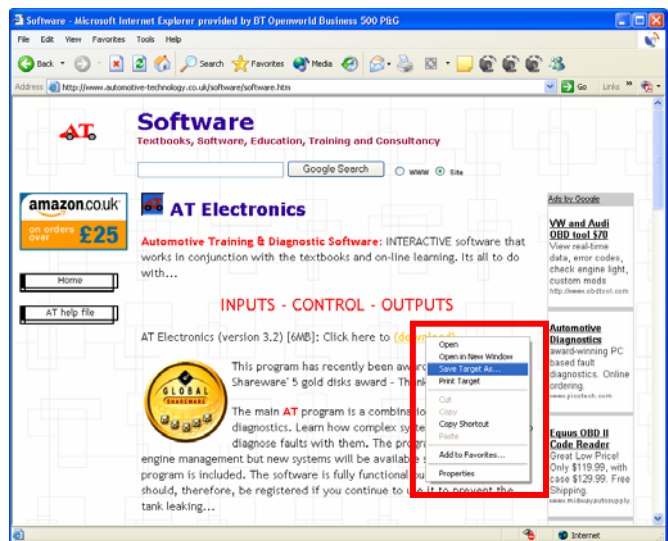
Software - Microsoft Internet Explorer provided by BT Openworld Business 500 P&G

File Edit View Favorites Tools Help

Back Search Favorites Media

Address http://www.automotive-technology.co.uk/software/software.htm Go Links

AT

Software

Textbooks, Software, Education, Training and Consultancy

Google Search WWW Site

amazon.co.uk on orders over £25

Home

AT help file

AT Electronics

Automotive Training & Diagnostic Software: INTERACTIVE software that works in conjunction with the textbooks and on-line learning. Its all to do with...

INPUTS - CONTROL - OUTPUTS

AT Electronics (version 3.2) [6MB]: Click here to (download)

This program has recently been aw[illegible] Shareware' 5 gold disks award - Thin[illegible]

The main AT program is a combina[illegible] diagnostics. Learn how complex sys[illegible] diagnose faults with them. The progr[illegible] engine management but new systems will be available s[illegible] program is included. The software is fully functional bu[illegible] should, therefore, be registered if you continue to u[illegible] it to prevent the tank leaking...

GLOBAL SHAREWARE

Open
Open in New Window
Save Target As...
Print Target
Cut
Copy
Copy Shortcut
Paste
Add to Favorites...
Properties

Ads by Google

VW and Audi OBD tool $70
View real-time data, error codes, check engine light, custom mods
http://www.obdtool.com

Automotive Diagnostics
award-winning PC based fault diagnostics. Online ordering.
www.picotech.com

Equus OBD II Code Reader
Great Low Price! Only $119.99, with case $129.99. Free Shipping
www.midwayautosupply

Internet